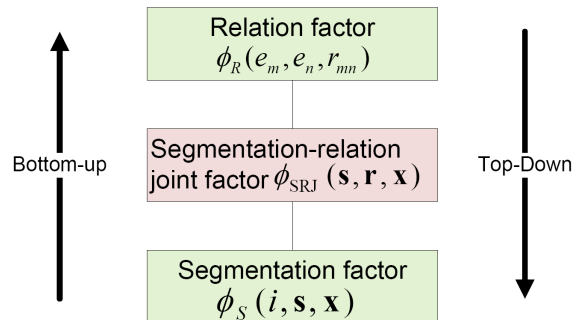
Relation factor
$\phi_R(e_m, e_n, r_{mn})$

Bottom-up

Segmentation-relation joint factor $\phi_{\text{SRJ}}(\mathbf{s}, \mathbf{r}, \mathbf{x})$

Top-Down

Segmentation factor
$\phi_S(i, \mathbf{s}, \mathbf{x})$